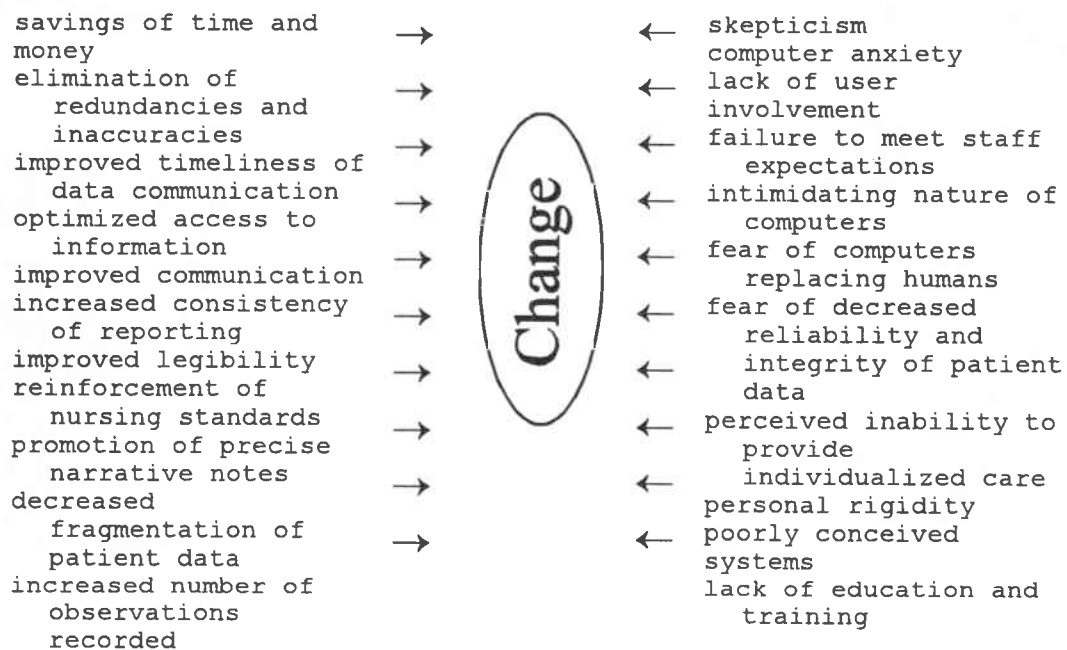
savings of time and money
elimination of redundancies and inaccuracies
improved timeliness of data communication
optimized access to information
improved communication
increased consistency of reporting
improved legibility
reinforcement of nursing standards
promotion of precise narrative notes
decreased fragmentation of patient data
increased number of observations recorded

Change

skepticism
computer anxiety
lack of user involvement
failure to meet staff expectations
intimidating nature of computers
fear of computers replacing humans
fear of decreased reliability and integrity of patient data
perceived inability to provide individualized care
personal rigidity
poorly conceived systems
lack of education and training